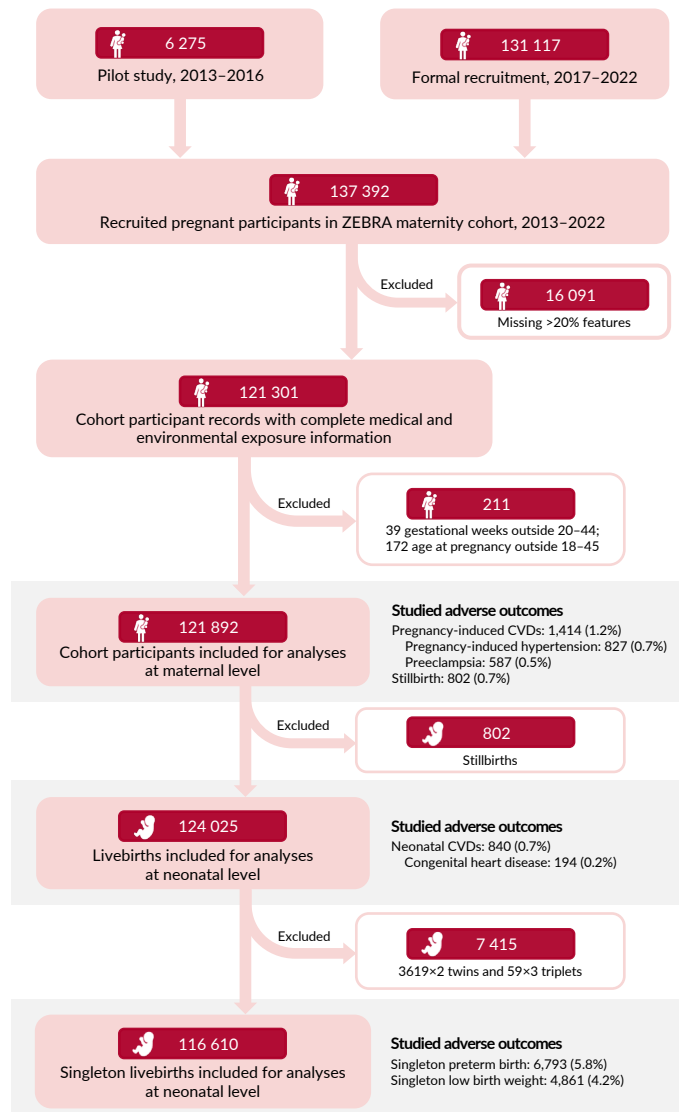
6 275
Pilot study, 2013–2016

131 117
Formal recruitment, 2017–2022

137 392
Recruited pregnant participants in ZEBRA maternity cohort, 2013–2022

Excluded

16 091
Missing >20% features

121 301
Cohort participant records with complete medical and environmental exposure information

Excluded

211
39 gestational weeks outside 20–44;
172 age at pregnancy outside 18–45

121 892
Cohort participants included for analyses at maternal level

Studied adverse outcomes
Pregnancy-induced CVDs: 1,414 (1.2%)
Pregnancy-induced hypertension: 827 (0.7%)
Preeclampsia: 587 (0.5%)
Stillbirth: 802 (0.7%)

Excluded

802
Stillbirths

124 025
Livebirths included for analyses at neonatal level

Studied adverse outcomes
Neonatal CVDs: 840 (0.7%)
Congenital heart disease: 194 (0.2%)

Excluded

7 415
3619×2 twins and 59×3 triplets

116 610
Singleton livebirths included for analyses at neonatal level

Studied adverse outcomes
Singleton preterm birth: 6,793 (5.8%)
Singleton low birth weight: 4,861 (4.2%)